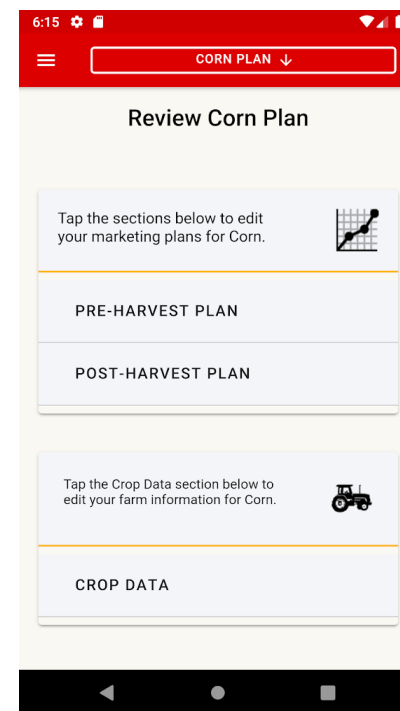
6:15

CORN PLAN ↓

Review Corn Plan

Tap the sections below to edit your marketing plans for Corn.

PRE-HARVEST PLAN

POST-HARVEST PLAN

Tap the Crop Data section below to edit your farm information for Corn.

CROP DATA